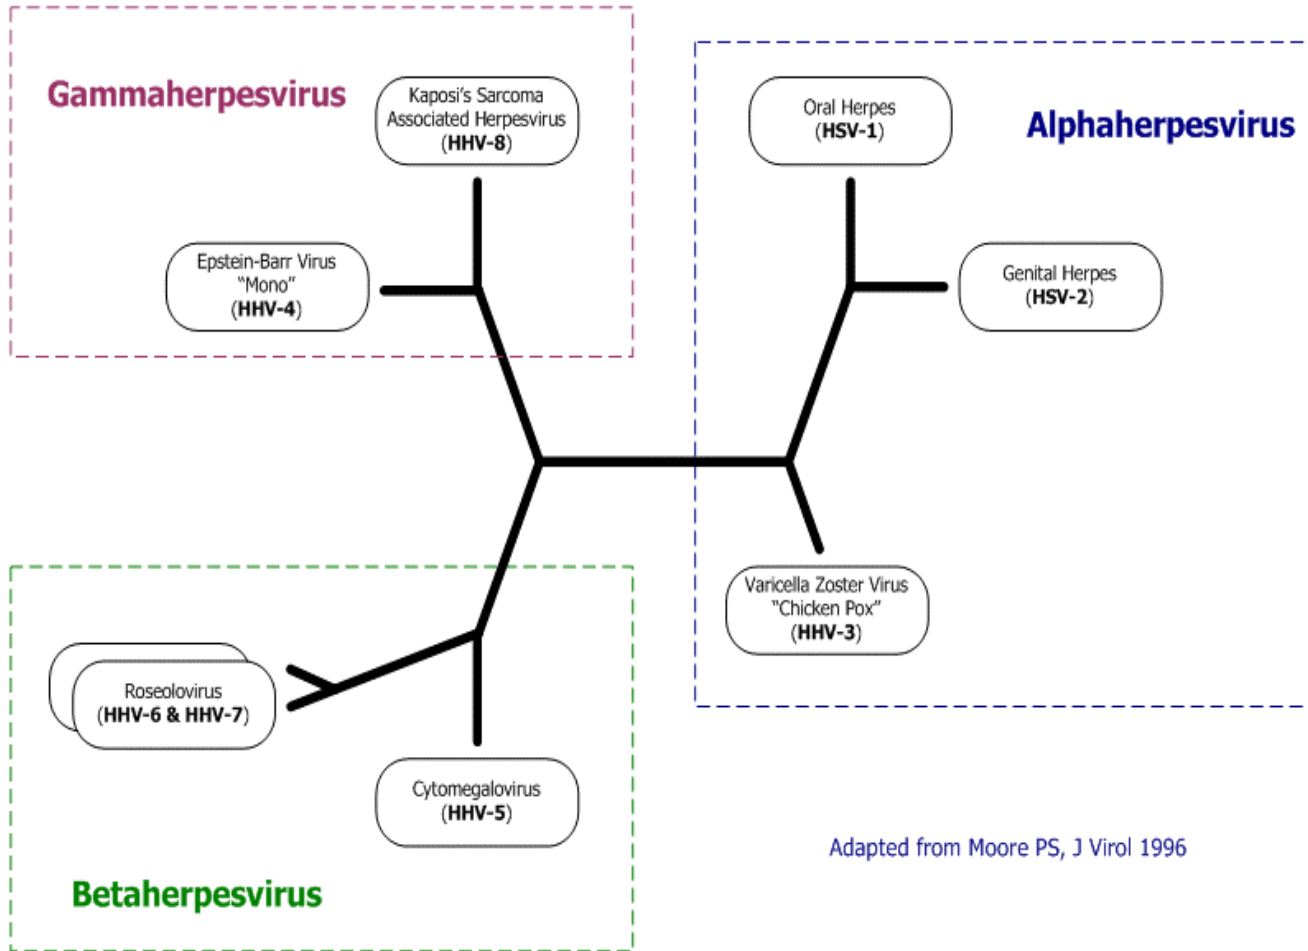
Gammaherpesvirus

Kaposi's Sarcoma Associated Herpesvirus (HHV-8)

Epstein-Barr Virus "Mono" (HHV-4)

Oral Herpes (HSV-1)

Alphaherpesvirus

Genital Herpes (HSV-2)

Varicella Zoster Virus "Chicken Pox" (HHV-3)

Roseolovirus (HHV-6 & HHV-7)

Cytomegalovirus (HHV-5)

Betaherpesvirus

Adapted from Moore PS, J Virol 1996